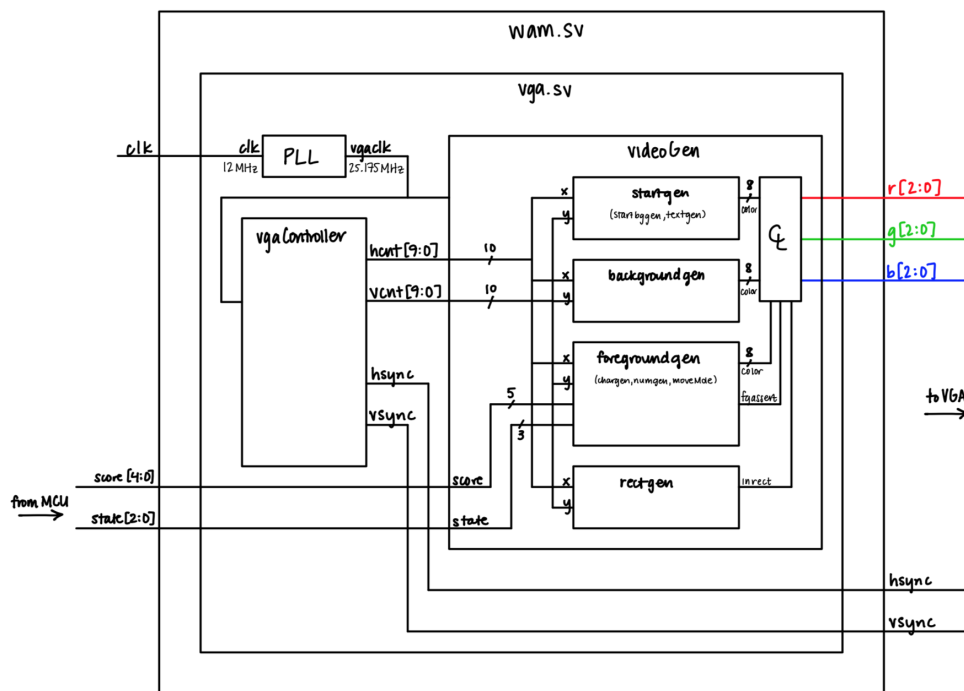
wam.sv

vga.sv

clk

clk
12 MHz

PLL

vgaclk
25.175 MHz

videoGen

vgaController

hcnt[9:0]
10

vcnt[9:0]
10

hsync

vsync

x
y
startgen
(startbggen, textgen)
8
color

x
y
backgroundgen
8
color

CL

r[2:0]

g[2:0]

b[2:0]

x
y
foregroundgen
(chargen, numgen, moveMole)
8
color
fgassert

5
3

score [4:0]

from MCU

state [2:0]

score

state

x
y
rectgen
inrect

to VGA

hsync

vsync